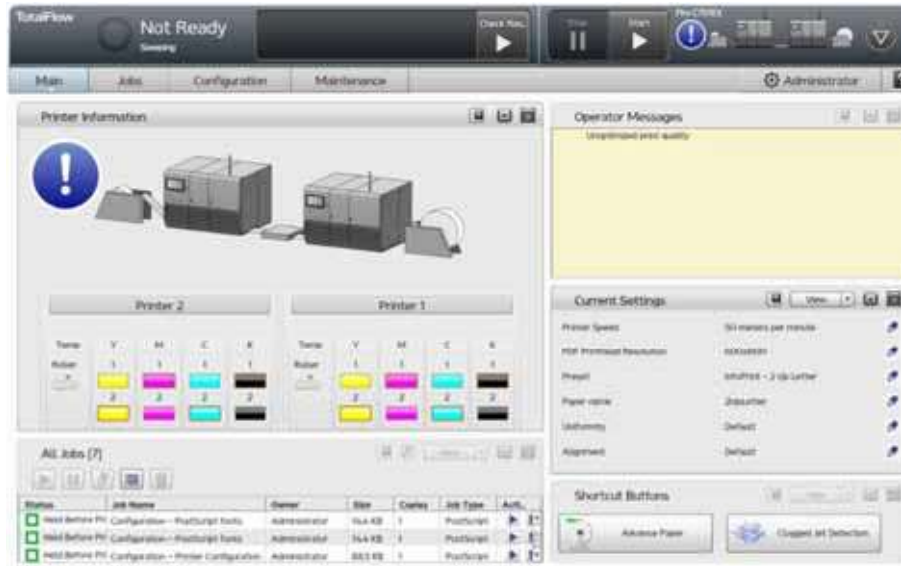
TotalFlow
Not Ready
Sleeping
Check Rea...
Stop
Start
Pro C7xxx
Main
Jobs
Configuration
Maintenance
Administrator

Printer Information
Printer 2
Printer 1
Temp
Roller
Y
M
C
K
1
2

Operator Messages
Unoptimized print quality

Current Settings
View
Printer Speed
50 meters per minute
PDF Printhead Resolution
600x600
Preset
InfoPrint - 2 Up Letter
Paper name
2Upletter
Uniformity
Default
Alignment
Default

All Jobs (7)
View

| Status | Job Name | Owner | Size | Copies | Job Type | Acti... |
|---|---|---|---|---|---|---|
| Held Before Pri | Configuration - PostScript fonts | Administrator | 144 KB | 1 | PostScript | |
| Held Before Pri | Configuration - PostScript fonts | Administrator | 144 KB | 1 | PostScript | |
| Held Before Pri | Configuration - Printer Configuration | Administrator | 883 KB | 1 | PostScript | |

Shortcut Buttons
View
Advance Paper
Clogged Jet Detection